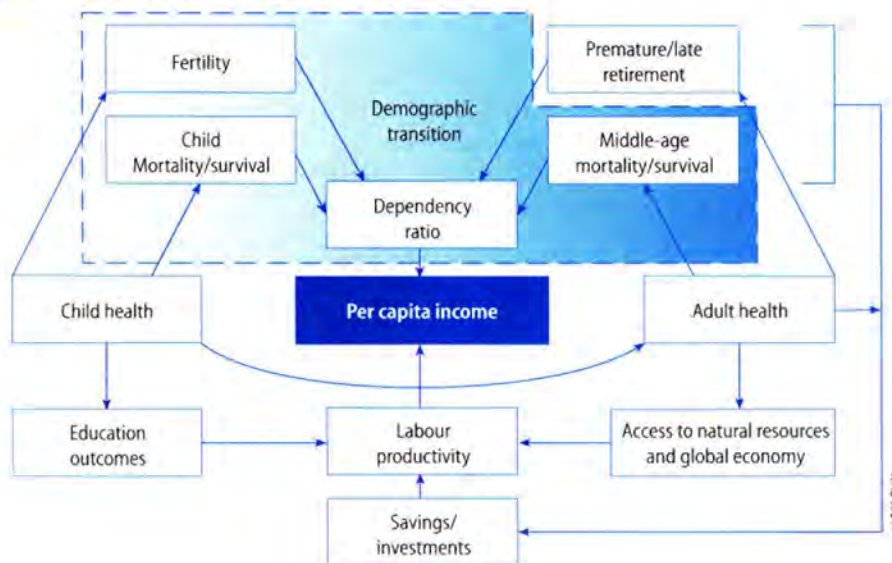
Fertility

Demographic transition

Premature/late retirement

Child Mortality/survival

Middle-age mortality/survival

Dependency ratio

Child health

Per capita income

Adult health

Education outcomes

Labour productivity

Access to natural resources and global economy

Savings/ investments